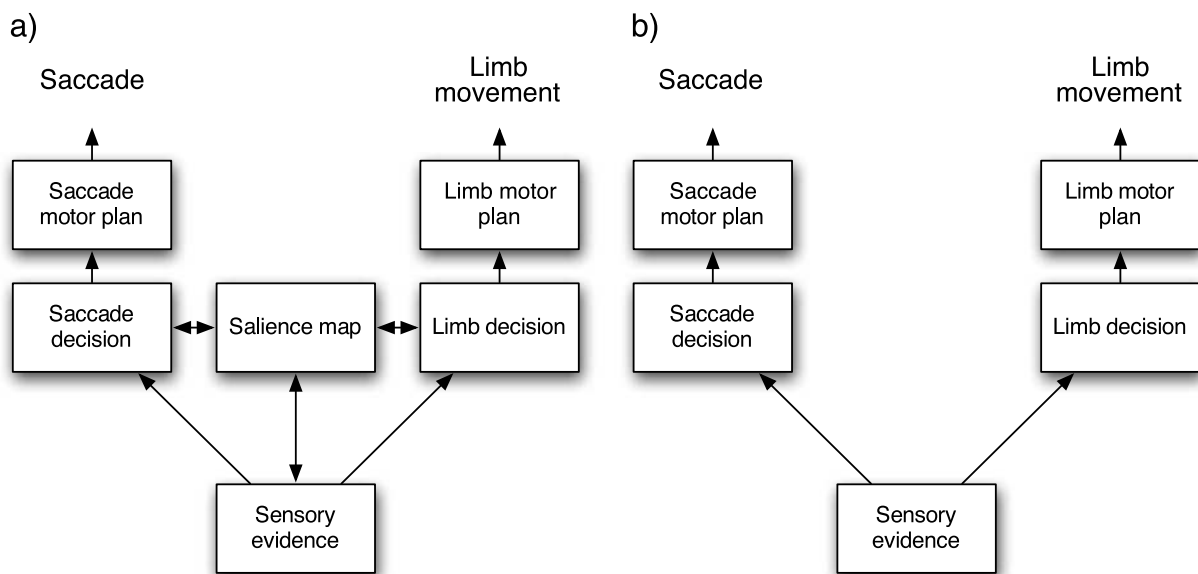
a)

Saccade

Limb movement

Saccade motor plan

Limb motor plan

Saccade decision

Salience map

Limb decision

Sensory evidence

b)

Saccade

Limb movement

Saccade motor plan

Limb motor plan

Saccade decision

Limb decision

Sensory evidence